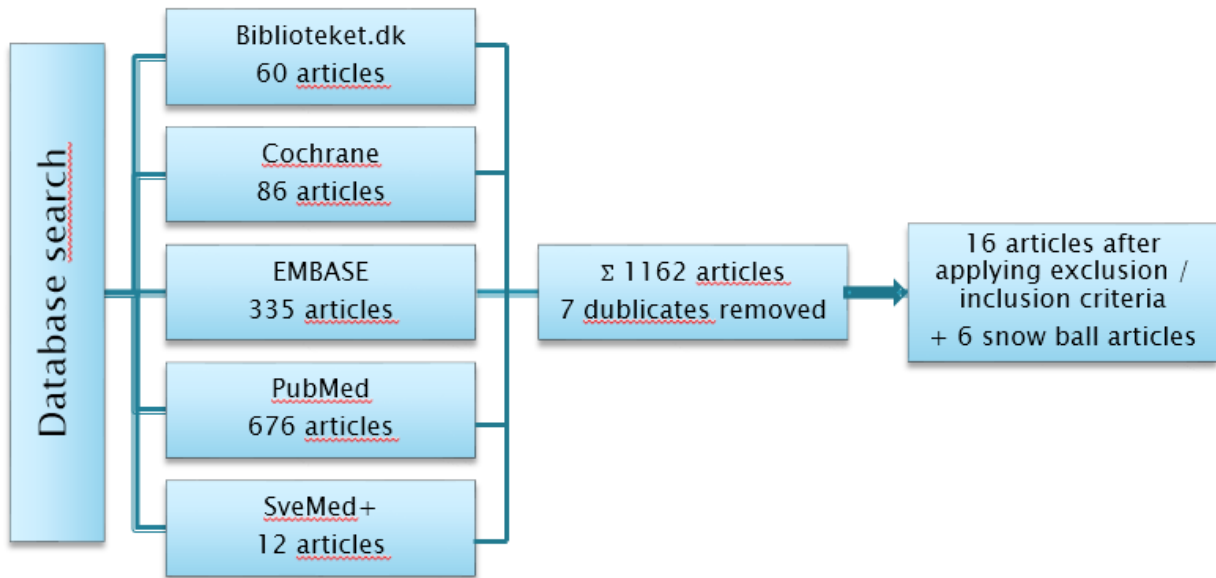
Database search

Biblioteket.dk
60 articles

Cochrane
86 articles

EMBASE
335 articles

PubMed
676 articles

SveMed+
12 articles

Σ 1162 articles
7 dublicates removed

16 articles after applying exclusion / inclusion criteria
+ 6 snow ball articles